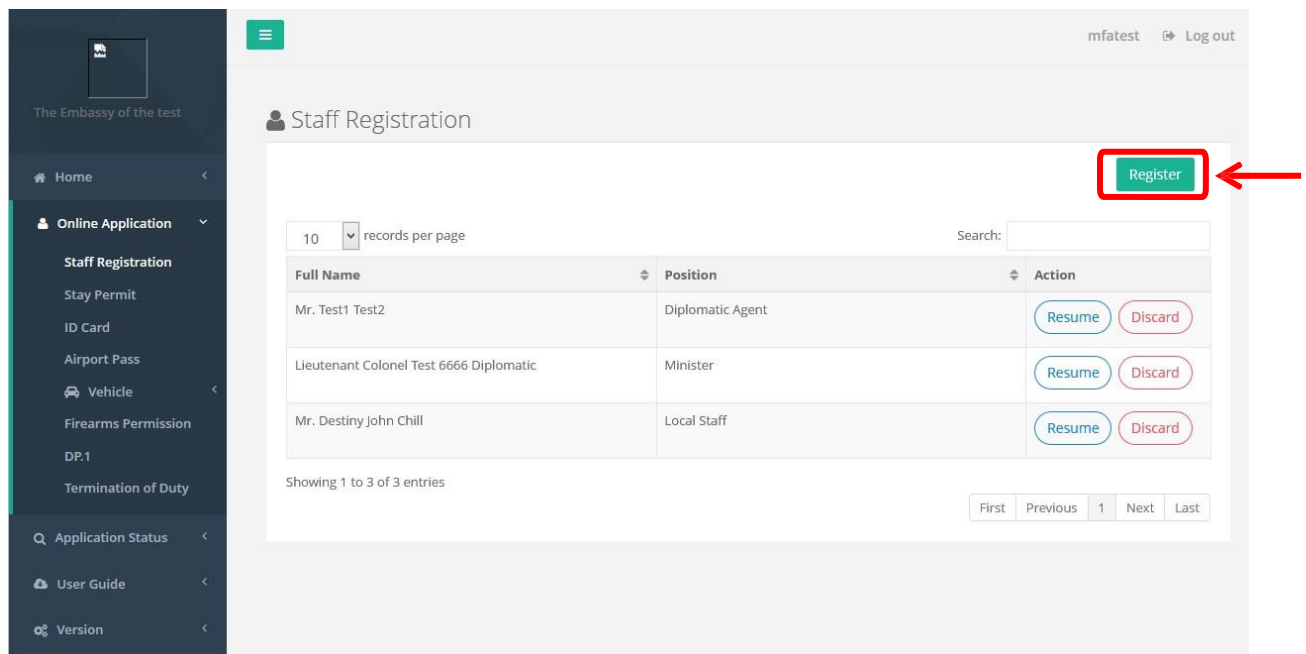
The Embassy of the test

Home

Online Application

Staff Registration

Stay Permit

ID Card

Airport Pass

Vehicle

Firearms Permission

DP.1

Termination of Duty

Application Status

User Guide

Version

mfatest Log out

Staff Registration

Register

10 records per page

Search:

| Full Name | Position | Action |
|---|---|---|
| Mr. Test1 Test2 | Diplomatic Agent | Resume Discard |
| Lieutenant Colonel Test 6666 Diplomatic | Minister | Resume Discard |
| Mr. Destiny John Chill | Local Staff | Resume Discard |

Showing 1 to 3 of 3 entries

First Previous 1 Next Last